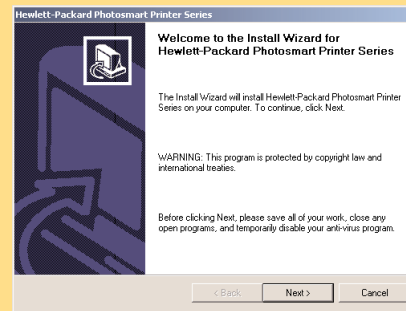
Hewlett-Packard Photosmart Printer Series

Welcome to the Install Wizard for Hewlett-Packard Photosmart Printer Series

The Install Wizard will install Hewlett-Packard Photosmart Printer Series on your computer. To continue, click Next.

WARNING: This program is protected by copyright law and international treaties.

Before clicking Next, please save all of your work, close any open programs, and temporarily disable your anti-virus program.

< Back Next > Cancel